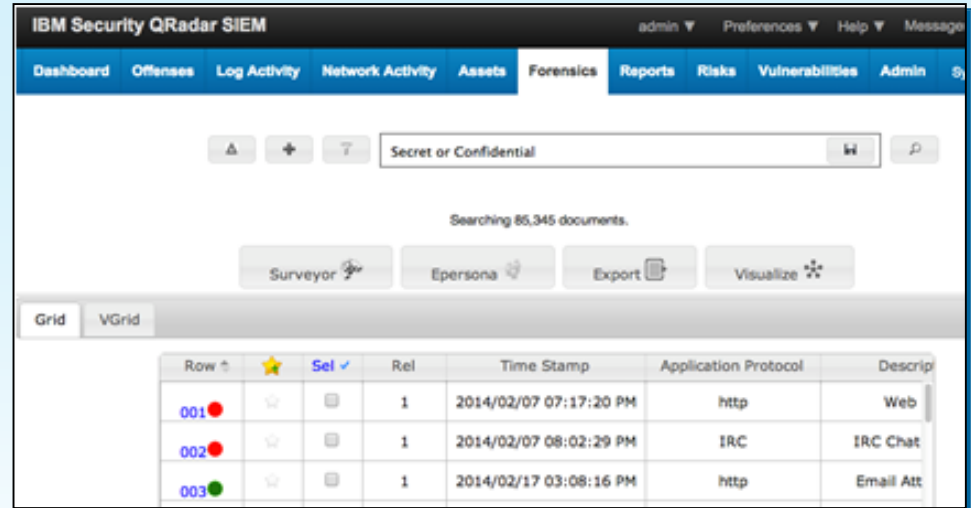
IBM Security QRadar SIEM

admin ▼ Preferences ▼ Help ▼ Message

Dashboard Offenses Log Activity Network Activity Assets Forensics Reports Risks Vulnerabilities Admin Sy

Secret or Confidential

Searching 85,345 documents.

Surveyor Epersona Export Visualize

Grid VGrid

| Row | | Sel ✓ | Rel | Time Stamp | Application Protocol | Descrip |
|---|---|---|---|---|---|---|
| 001 | | | 1 | 2014/02/07 07:17:20 PM | http | Web |
| 002 | | | 1 | 2014/02/07 08:02:29 PM | IRC | IRC Chat |
| 003 | | | 1 | 2014/02/17 03:08:16 PM | http | Email Att |